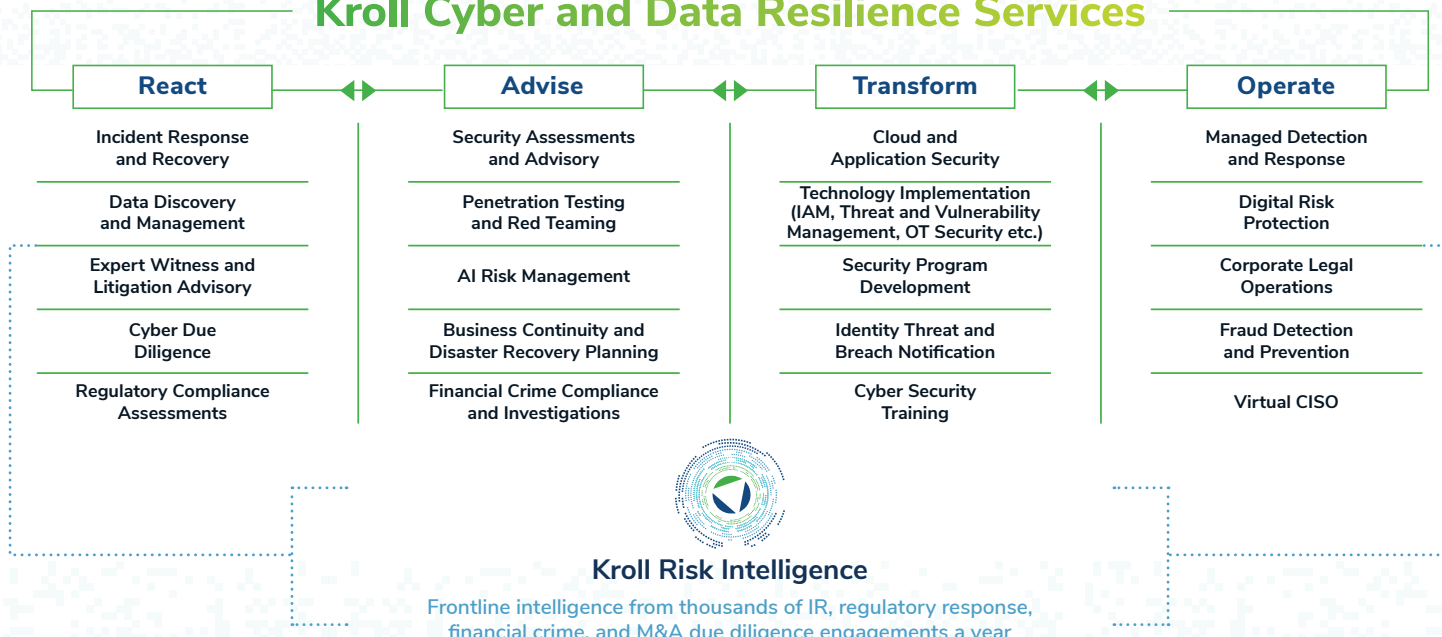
Kroll Cyber and Data Resilience Services

React

Incident Response and Recovery

Data Discovery and Management

Expert Witness and Litigation Advisory

Cyber Due Diligence

Regulatory Compliance Assessments

Advise

Security Assessments and Advisory

Penetration Testing and Red Teaming

AI Risk Management

Business Continuity and Disaster Recovery Planning

Financial Crime Compliance and Investigations

Transform

Cloud and Application Security

Technology Implementation (IAM, Threat and Vulnerability Management, OT Security etc.)

Security Program Development

Identity Threat and Breach Notification

Cyber Security Training

Operate

Managed Detection and Response

Digital Risk Protection

Corporate Legal Operations

Fraud Detection and Prevention

Virtual CISO

Kroll Risk Intelligence

Frontline intelligence from thousands of IR, regulatory response, financial crime, and M&A due diligence engagements a year